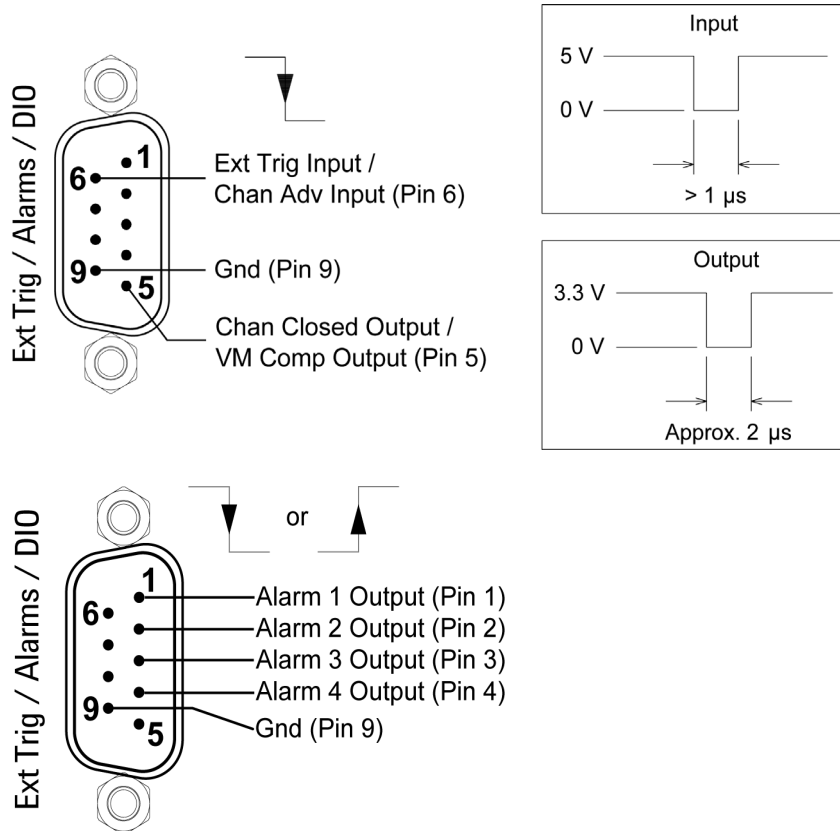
Ext Trig / Alarms / DIO

6

1

9

5

Ext Trig Input / Chan Adv Input (Pin 6)

Gnd (Pin 9)

Chan Closed Output / VM Comp Output (Pin 5)

Input

5 V

0 V

> 1 μs

Output

3.3 V

0 V

Approx. 2 μs

Ext Trig / Alarms / DIO

or

1

6

9

5

Alarm 1 Output (Pin 1)

Alarm 2 Output (Pin 2)

Alarm 3 Output (Pin 3)

Alarm 4 Output (Pin 4)

Gnd (Pin 9)